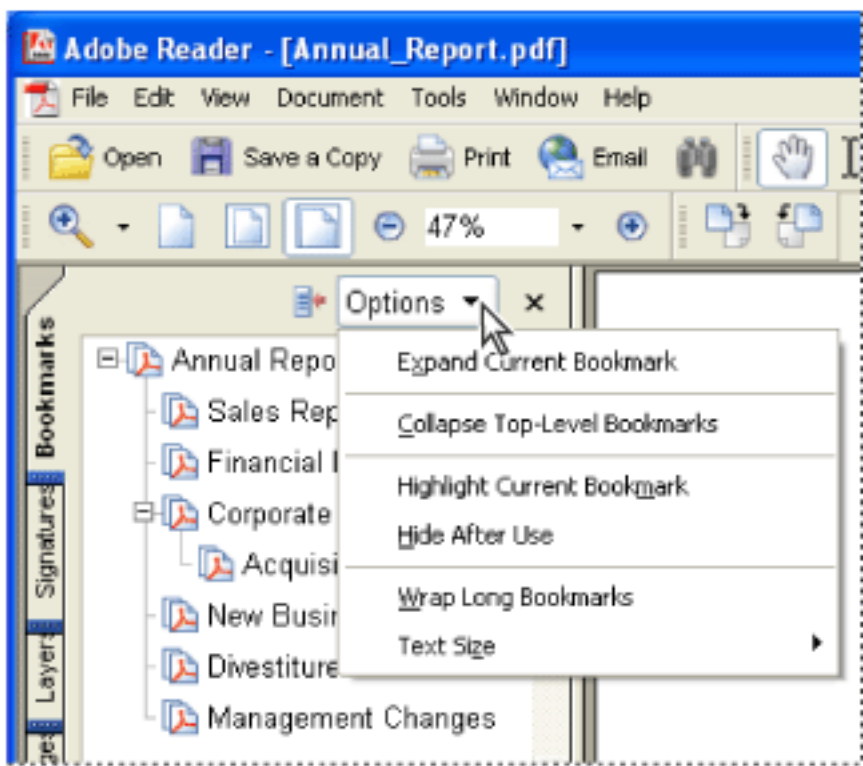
Adobe Reader - [Annual_Report.pdf]

File Edit View Document Tools Window Help

Open Save a Copy Print Email

47%

Options ▾ ×

Bookmarks
Signatures
Layers
ges

Annual Repo
Sales Rep
Financial
Corporate
Acquisi
New Busi
Divestiture
Management Changes

Expand Current Bookmark
Collapse Top-Level Bookmarks
Highlight Current Bookmark
Hide After Use
Wrap Long Bookmarks
Text Size